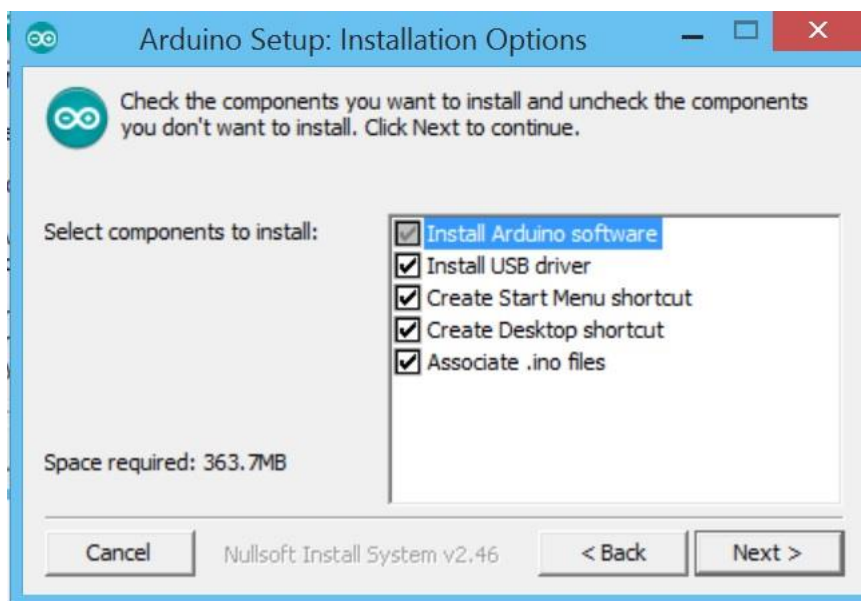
Arduino Setup: Installation Options

Check the components you want to install and uncheck the components you don't want to install. Click Next to continue.

Select components to install:

Install Arduino software
Install USB driver
Create Start Menu shortcut
Create Desktop shortcut
Associate .ino files

Space required: 363.7MB

Cancel
Nullsoft Install System v2.46
< Back
Next >